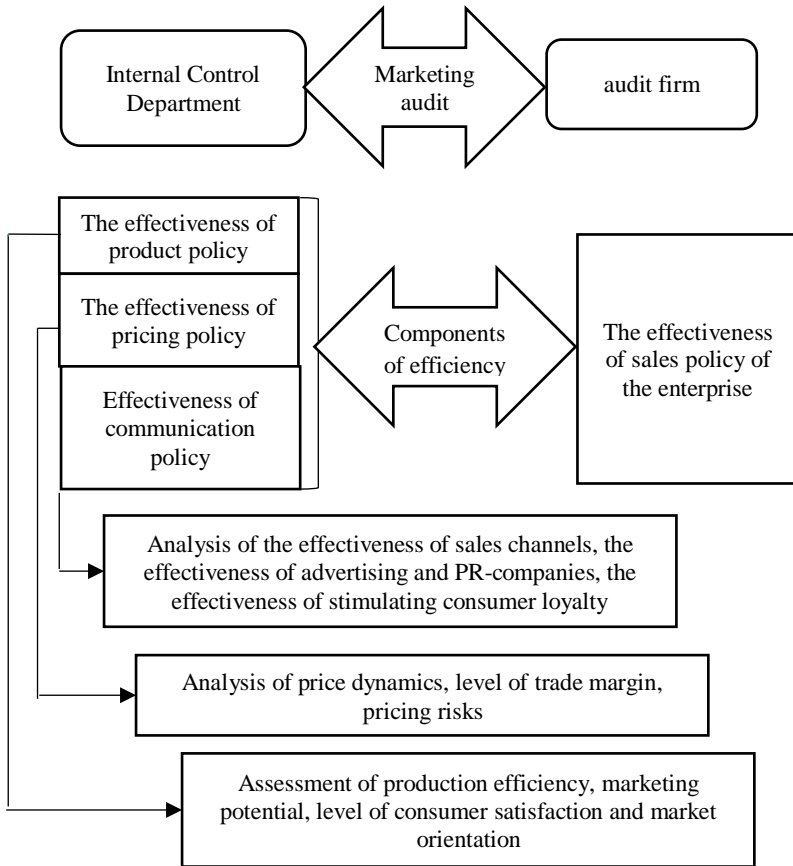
Internal Control Department

Marketing audit

audit firm

The effectiveness of product policy

The effectiveness of pricing policy

Effectiveness of communication policy

Components of efficiency

The effectiveness of sales policy of the enterprise

Analysis of the effectiveness of sales channels, the effectiveness of advertising and PR-companies, the effectiveness of stimulating consumer loyalty

Analysis of price dynamics, level of trade margin, pricing risks

Assessment of production efficiency, marketing potential, level of consumer satisfaction and market orientation